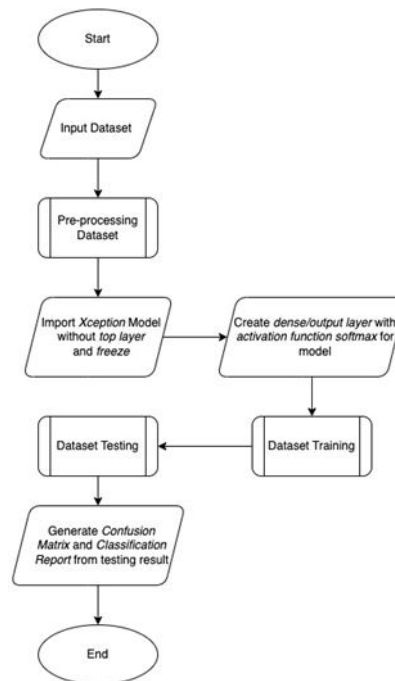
Start

Input Dataset

Pre-processing Dataset

Import Xception Model without top layer and freeze

Create dense/output layer with activation function softmax for model

Dataset Training

Dataset Testing

Generate Confusion Matrix and Classification Report from testing result

End